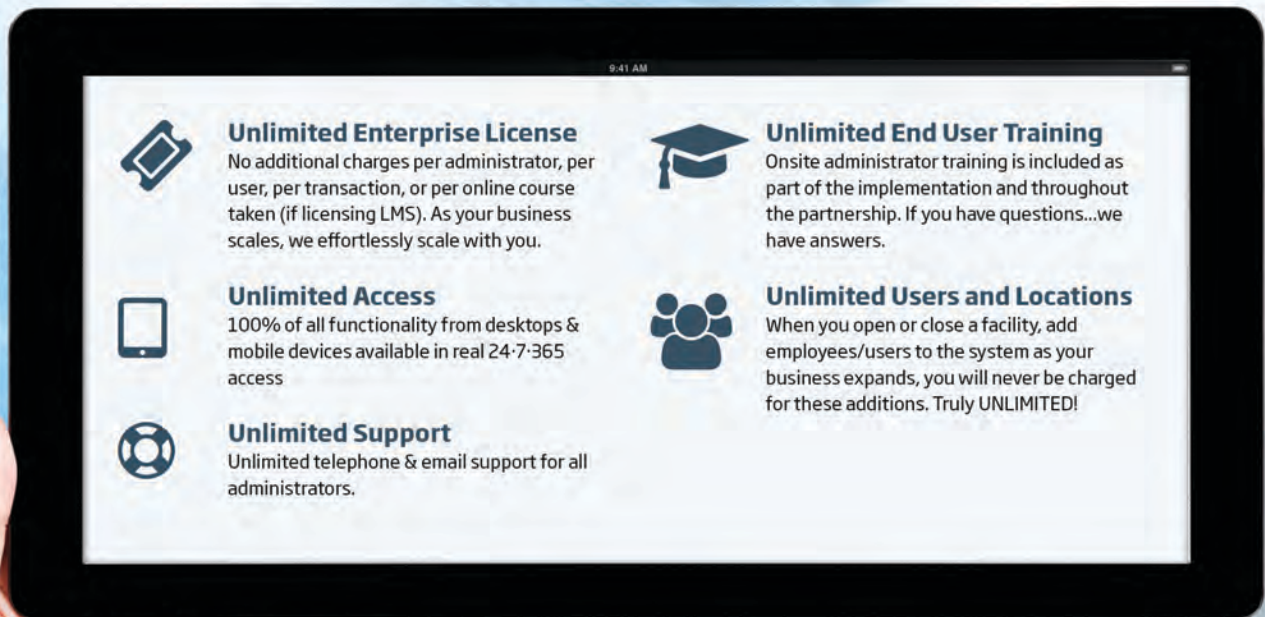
9:41 AM

Unlimited Enterprise License
No additional charges per administrator, per user, per transaction, or per online course taken (if licensing LMS). As your business scales, we effortlessly scale with you.

Unlimited Access
100% of all functionality from desktops & mobile devices available in real 24·7·365 access

Unlimited Support
Unlimited telephone & email support for all administrators.

Unlimited End User Training
Onsite administrator training is included as part of the implementation and throughout the partnership. If you have questions...we have answers.

Unlimited Users and Locations
When you open or close a facility, add employees/users to the system as your business expands, you will never be charged for these additions. Truly UNLIMITED!